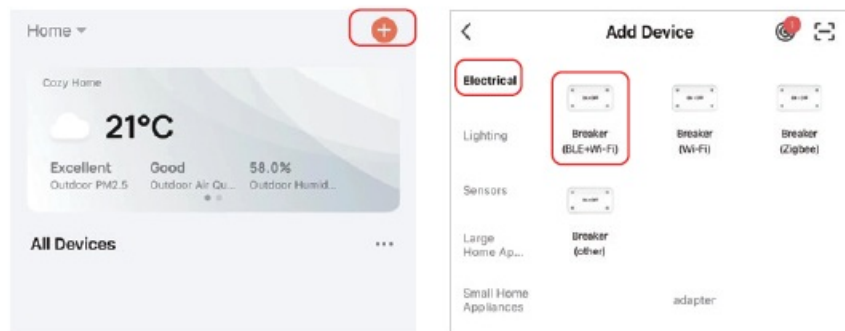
Home

Cozy Home

21°C

Excellent
Outdoor PM2.5

Good
Outdoor Air Qu...

58.0%
Outdoor Humid...

All Devices

...

<

Add Device

1

Electrical

Lighting

Sensors

Large Home Ap...

Small Home Appliances

Breaker (BLE+Wi-Fi)

Breaker (Wi-Fi)

Breaker (Zigbee)

Breaker (other)

adapter